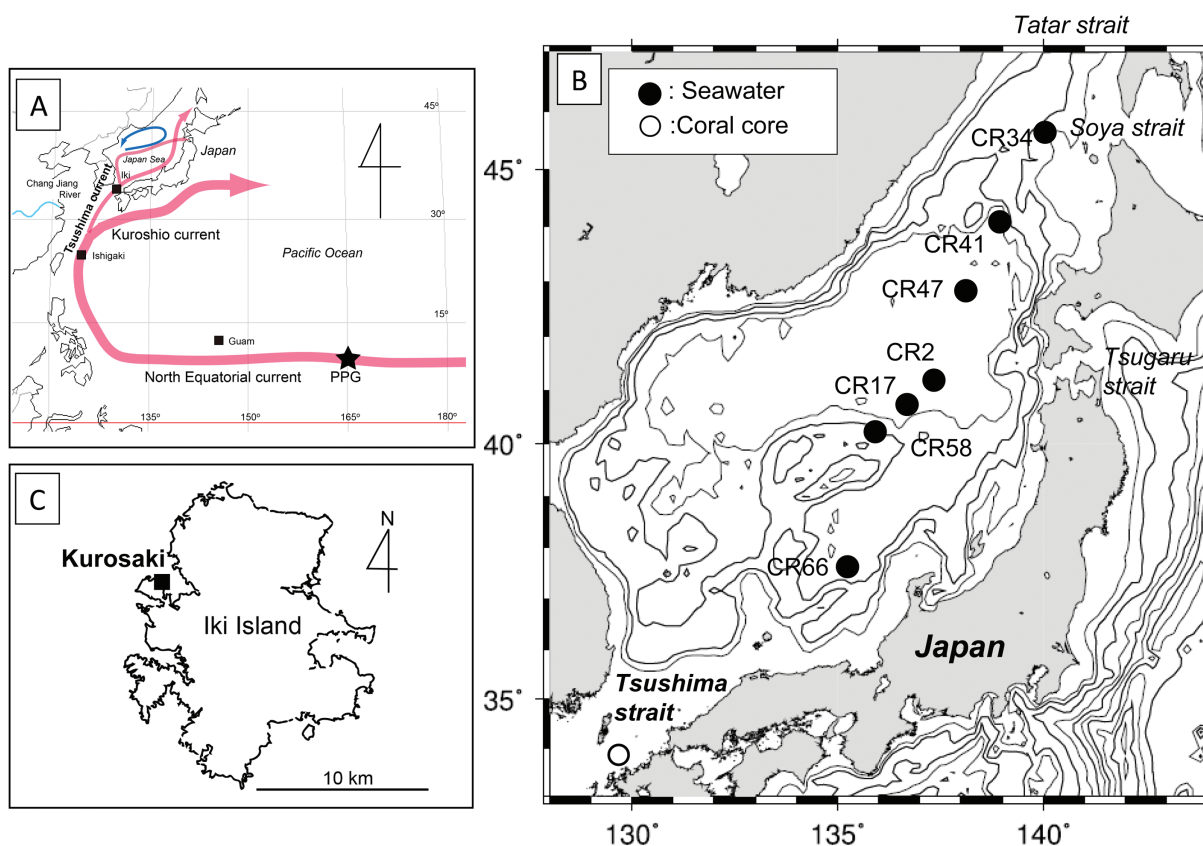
A

45°
Japan
Japan Sea
Iki
Chang Jiang River
Tsushima current
30°
Kuroshio current
Ishigaki
Pacific Ocean
15°
Guam
North Equatorial current
PPG
135°
150°
165°
180°

C

N
Kurosaki
Iki Island
10 km

Tatar strait

B

: Seawater
:Coral core

CR34
Soya strait
45°
CR41
CR47
CR2
Tsugaru strait
CR17
CR58
40°
CR66
Japan
Tsushima strait
35°
130°
135°
140°